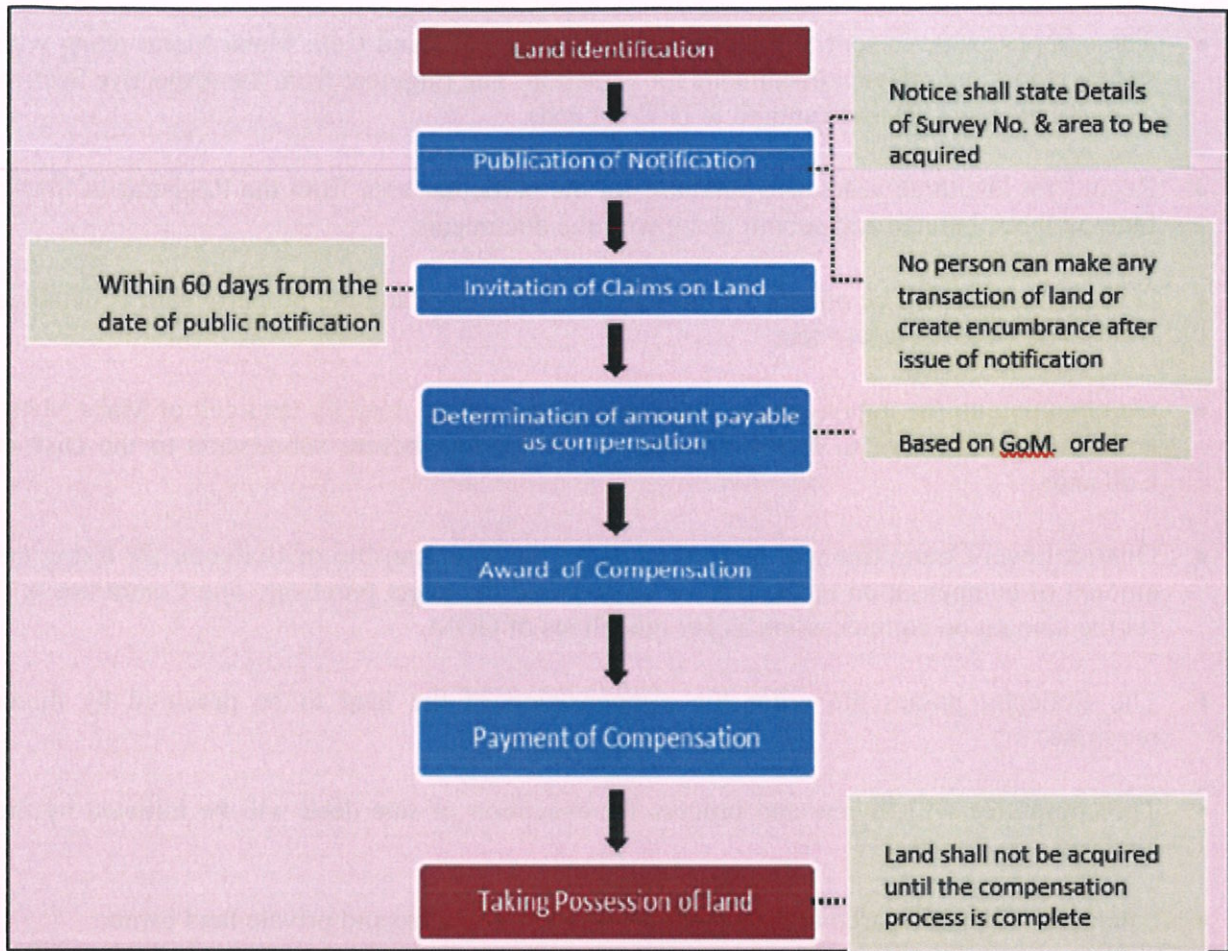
Land identification

Publication of Notification

Notice shall state Details of Survey No. & area to be acquired

Within 60 days from the date of public notification

Invitation of Claims on Land

No person can make any transaction of land or create encumbrance after issue of notification

Determination of amount payable as compensation

Based on GoM. order

Award of Compensation

Payment of Compensation

Taking Possession of land

Land shall not be acquired until the compensation process is complete